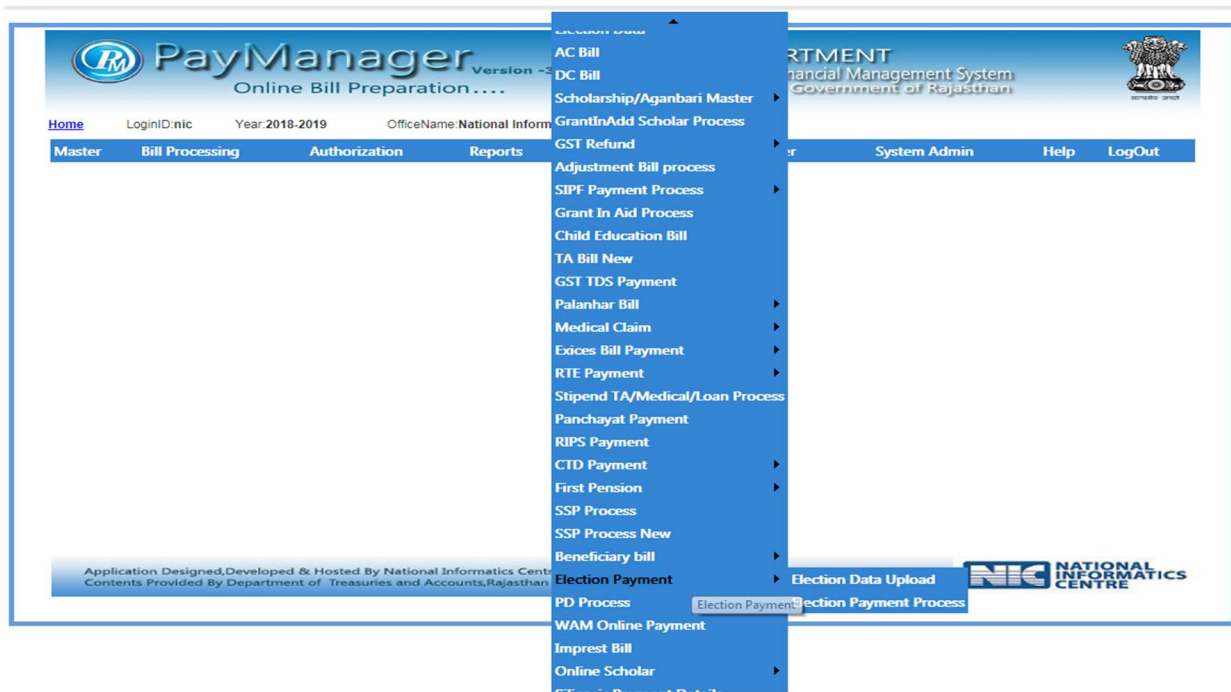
PayManager Version -
Online Bill Preparation....

RTMENT
nancial Management System
Government of Rajasthan

सत्यमेव जयते

Home LoginID:nic Year:2018-2019 OfficeName:National Inform

Master Bill Processing Authorization Reports r System Admin Help LogOut

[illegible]
AC Bill
DC Bill
Scholarship/Aganbari Master
GrantInAdd Scholar Process
GST Refund
Adjustment Bill process
SIPF Payment Process
Grant In Aid Process
Child Education Bill
TA Bill New
GST TDS Payment
Palanhar Bill
Medical Claim
Exices Bill Payment
RTE Payment
Stipend TA/Medical/Loan Process
Panchayat Payment
RIPS Payment
CTD Payment
First Pension
SSP Process
SSP Process New
Beneficiary bill
Election Payment
PD Process
WAM Online Payment
Imprest Bill
Online Scholar
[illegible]

Election Data Upload
Election Payment
ection Payment Process

Application Designed,Developed & Hosted By National Informatics Centr
Contents Provided By Department of Treasuries and Accounts,Rajasthan

NIC NATIONAL INFORMATICS CENTRE